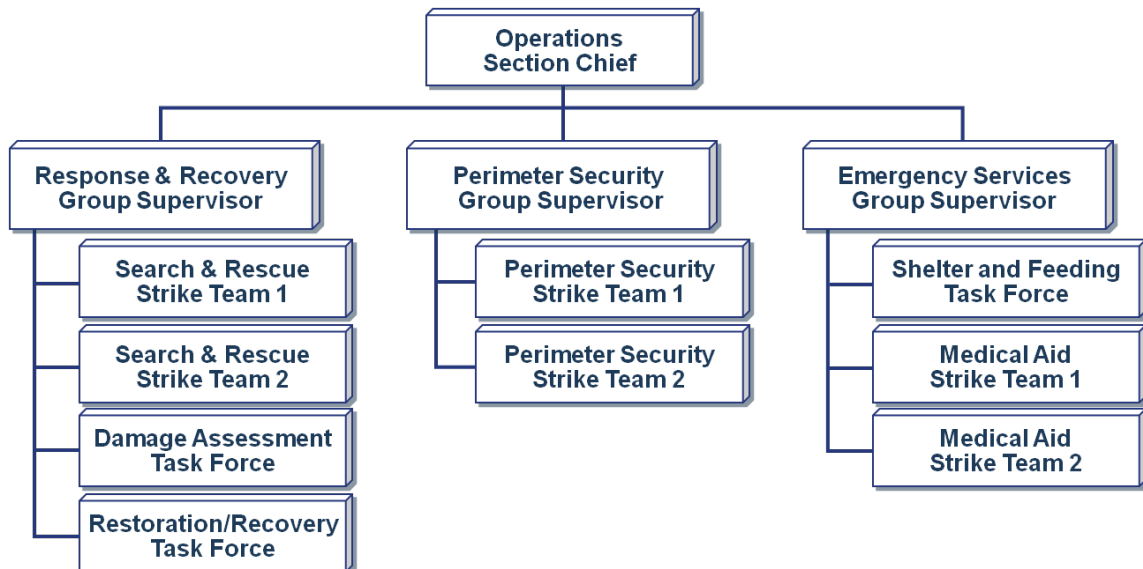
Operations Section Chief

Response & Recovery Group Supervisor

Search & Rescue Strike Team 1

Search & Rescue Strike Team 2

Damage Assessment Task Force

Restoration/Recovery Task Force

Perimeter Security Group Supervisor

Perimeter Security Strike Team 1

Perimeter Security Strike Team 2

Emergency Services Group Supervisor

Shelter and Feeding Task Force

Medical Aid Strike Team 1

Medical Aid Strike Team 2